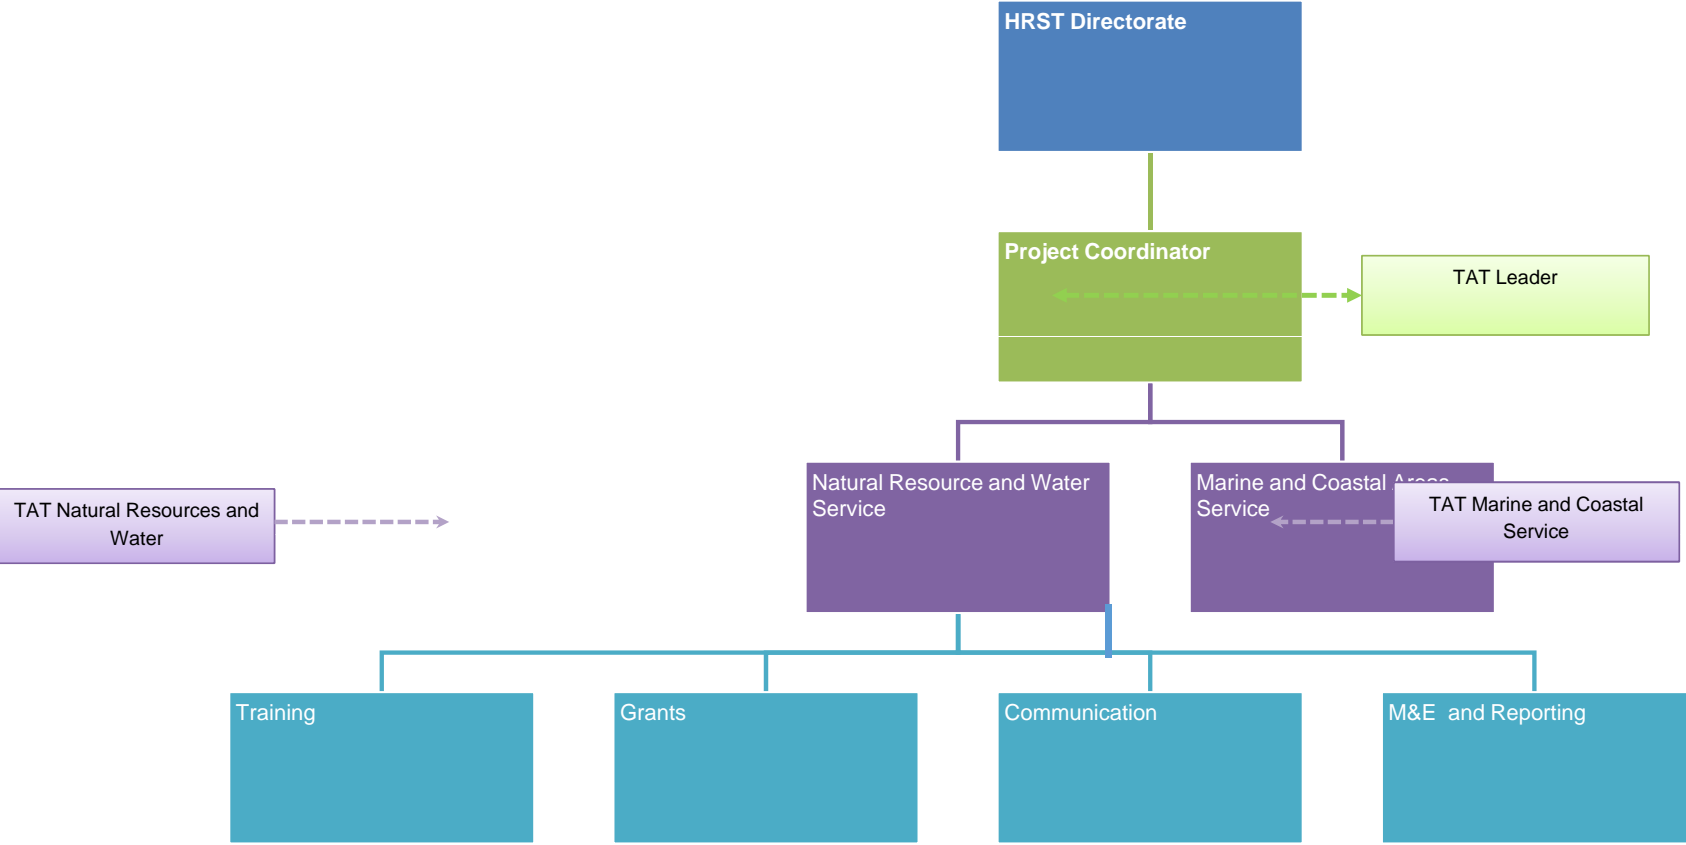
HRST Directorate

Project Coordinator

TAT Leader

TAT Natural Resources and Water

Natural Resource and Water Service

Marine and Coastal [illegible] Service

TAT Marine and Coastal Service

Training

Grants

Communication

M&E  and Reporting